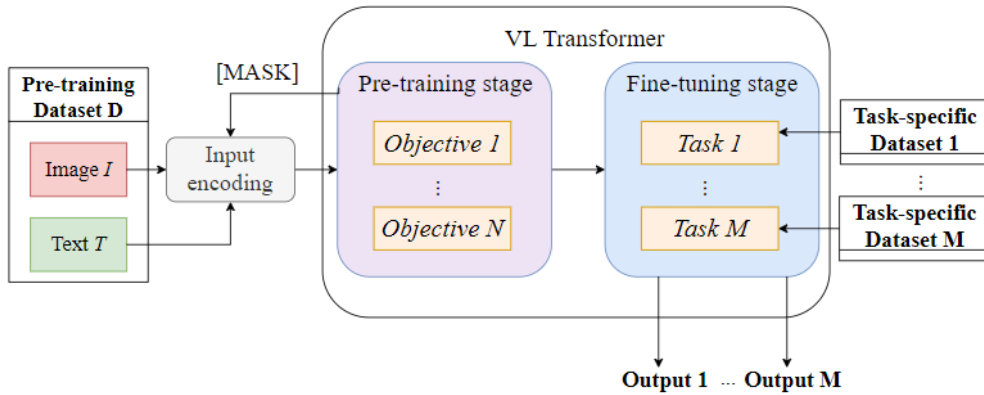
Pre-training Dataset D

Image $I$

Text $T$

[MASK]

Input encoding

VL Transformer

Pre-training stage

Objective 1

⋮

Objective N

Fine-tuning stage

Task 1

⋮

Task M

Task-specific Dataset 1

⋮

Task-specific Dataset M

Output 1 ... Output M